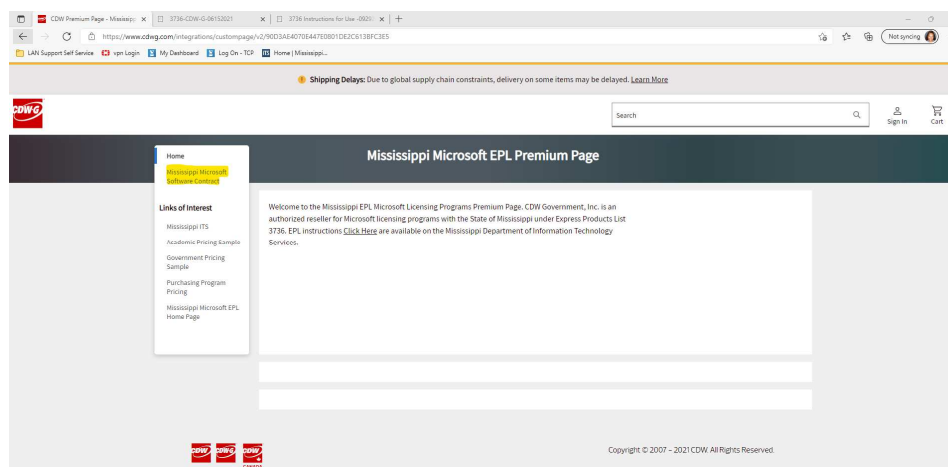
CDW Premium Page - Mississipp ×
3736-CDW-G-06152021 ×
3736 Instructions for Use -0925 ×
+

https://www.cdwg.com/integrations/custompage/v2/90D3AE4070E447E0801DE2C613BFC3E5

Not syncing

LAN Support Self Service
vpn Login
My Dashboard
Log On - TCP
Home | Mississippi...

Shipping Delays: Due to global supply chain constraints, delivery on some items may be delayed. Learn More

CDW·G

Search

Sign In
Cart

Home

Mississippi Microsoft Software Contract

Mississippi Microsoft EPL Premium Page

Links of Interest

Mississippi ITS

Academic Pricing Sample

Government Pricing Sample

Purchasing Program Pricing

Mississippi Microsoft EPL Home Page

Welcome to the Mississippi EPL Microsoft Licensing Programs Premium Page. CDW Government, Inc. is an authorized reseller for Microsoft licensing programs with the State of Mississippi under Express Products List 3736. EPL instructions Click Here are available on the Mississippi Department of Information Technology Services.

CDW CDW·G CDW CANADA

Copyright © 2007 – 2021 CDW. All Rights Reserved.